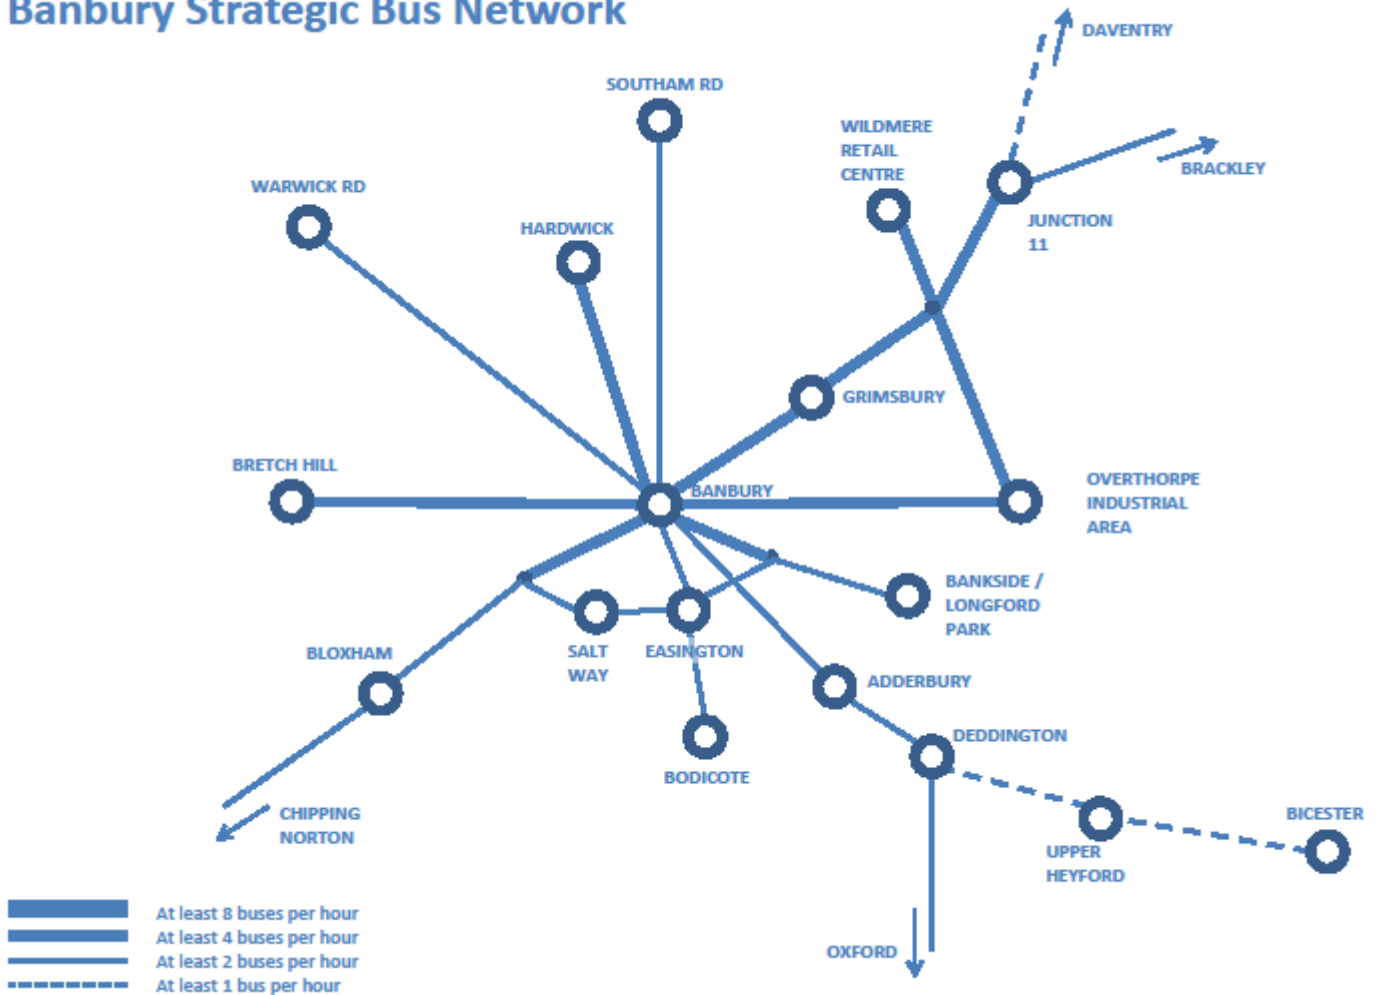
Banbury Strategic Bus Network

DAVENTRY

SOUTHAM RD

WILDMERE RETAIL CENTRE

BRACKLEY

WARWICK RD

JUNCTION 11

HARDWICK

GRIMSBURY

BRETCH HILL

BANBURY

OVERTHORPE INDUSTRIAL AREA

BANKSIDE / LONGFORD PARK

BLOXHAM

SALT WAY

EASINGTON

ADDERBURY

DEDDINGTON

BODICOTE

CHIPPING NORTON

BICESTER

UPPER HEYFORD

OXFORD

At least 8 buses per hour
At least 4 buses per hour
At least 2 buses per hour
At least 1 bus per hour